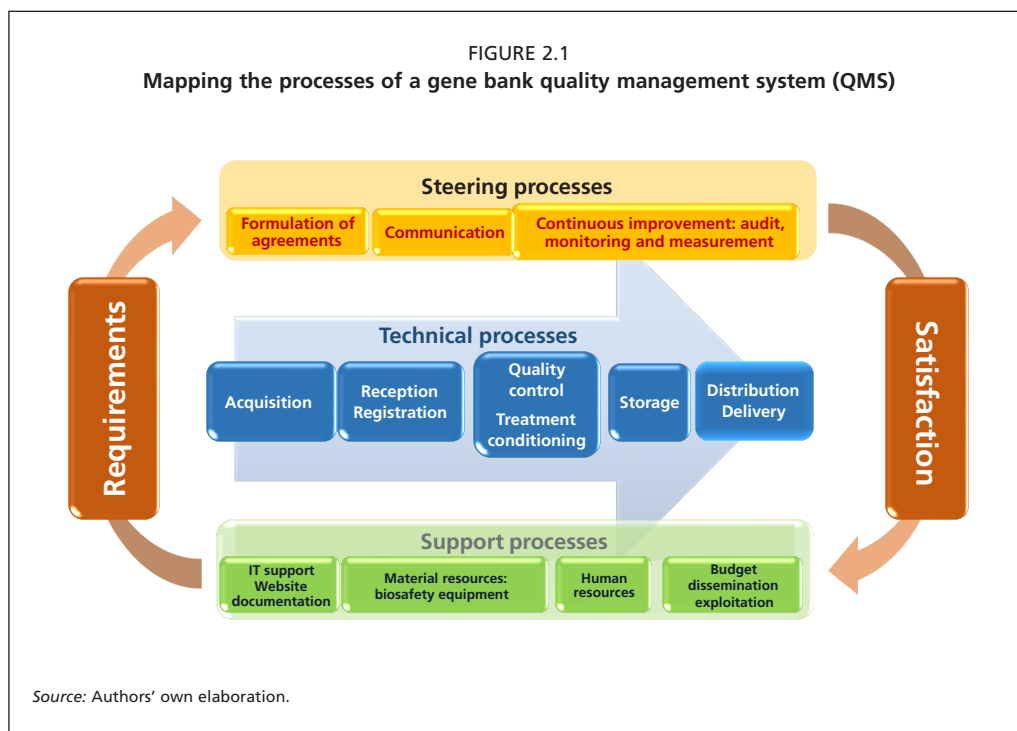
FIGURE 2.1
**Mapping the processes of a gene bank quality management system (QMS)**

Requirements

Steering processes

Formulation of agreements

Communication

Continuous improvement: audit, monitoring and measurement

Technical processes

Acquisition

Reception Registration

Quality control Treatment conditioning

Storage

Distribution Delivery

Support processes

IT support Website documentation

Material resources: biosafety equipment

Human resources

Budget dissemination exploitation

Satisfaction

*Source:* Authors' own elaboration.